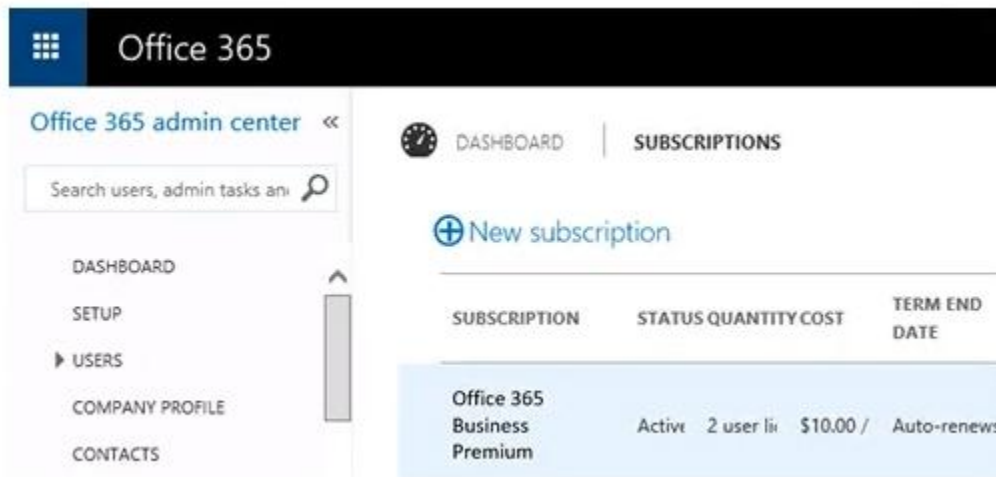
Office 365

Office 365 admin center «

Search users, admin tasks an

DASHBOARD
SETUP
USERS
COMPANY PROFILE
CONTACTS

DASHBOARD | SUBSCRIPTIONS

New subscription

| SUBSCRIPTION | STATUS | QUANTITY | COST | TERM END DATE |
|---|---|---|---|---|
| Office 365 Business Premium | Activ | 2 user li | $10.00 / | Auto-renew |